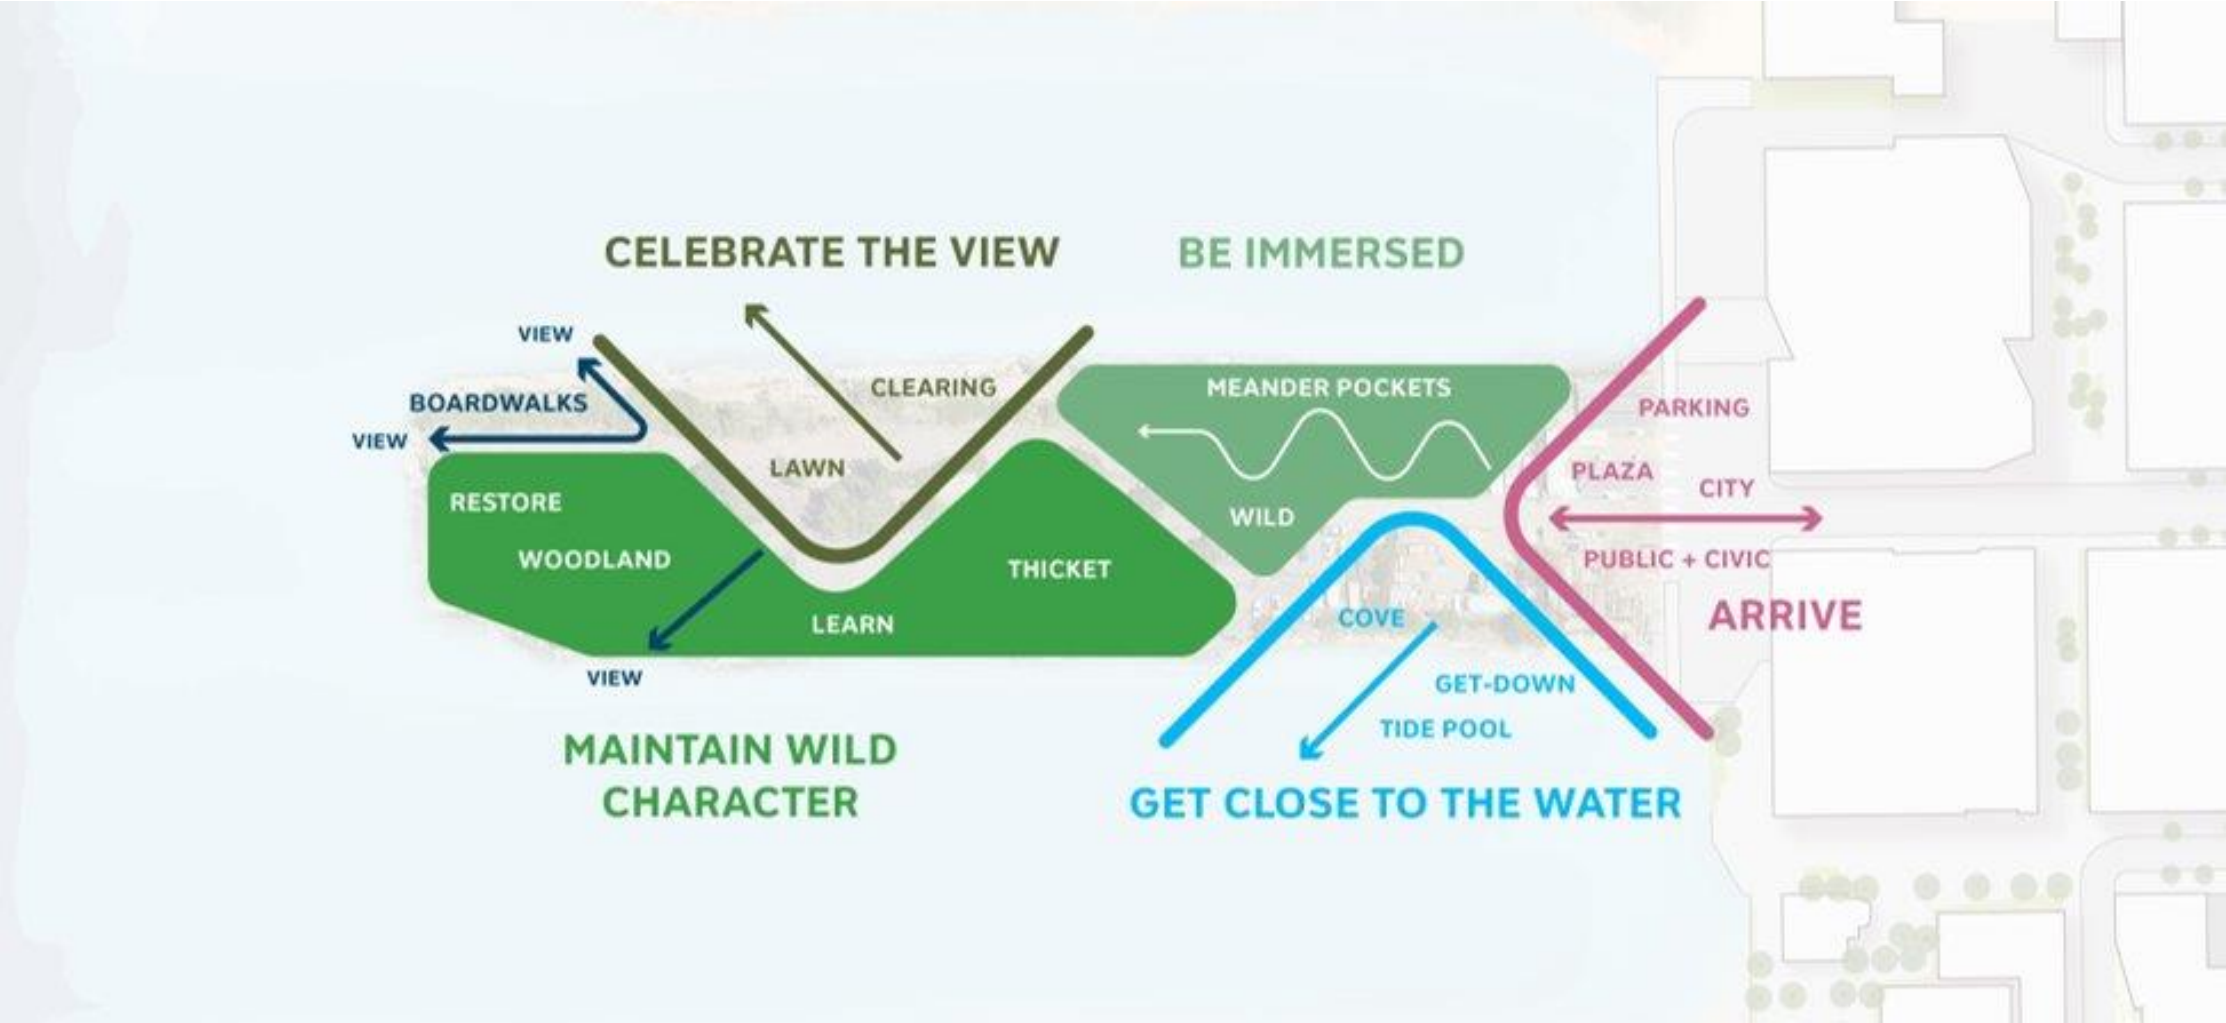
CELEBRATE THE VIEW

BE IMMERSED

VIEW

BOARDWALKS

VIEW

CLEARING

LAWN

MEANDER POCKETS

WILD

PARKING

PLAZA

CITY

PUBLIC + CIVIC

ARRIVE

RESTORE

WOODLAND

THICKET

LEARN

VIEW

COVE

GET-DOWN

TIDE POOL

MAINTAIN WILD CHARACTER

GET CLOSE TO THE WATER